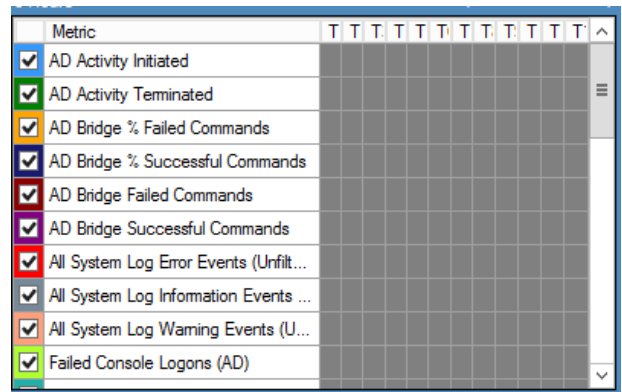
| | Metric | T | T | T. | T | T | T | T | T. | T | T: | T | T | T |
|---|---|---|---|---|---|---|---|---|---|---|---|---|---|---|
| ✔ | AD Activity Initiated | | | | | | | | | | | | | |
| ✔ | AD Activity Terminated | | | | | | | | | | | | | |
| ✔ | AD Bridge % Failed Commands | | | | | | | | | | | | | |
| ✔ | AD Bridge % Successful Commands | | | | | | | | | | | | | |
| ✔ | AD Bridge Failed Commands | | | | | | | | | | | | | |
| ✔ | AD Bridge Successful Commands | | | | | | | | | | | | | |
| ✔ | All System Log Error Events (Unfilt... | | | | | | | | | | | | | |
| ✔ | All System Log Information Events ... | | | | | | | | | | | | | |
| ✔ | All System Log Warning Events (U... | | | | | | | | | | | | | |
| ✔ | Failed Console Logons (AD) | | | | | | | | | | | | | |